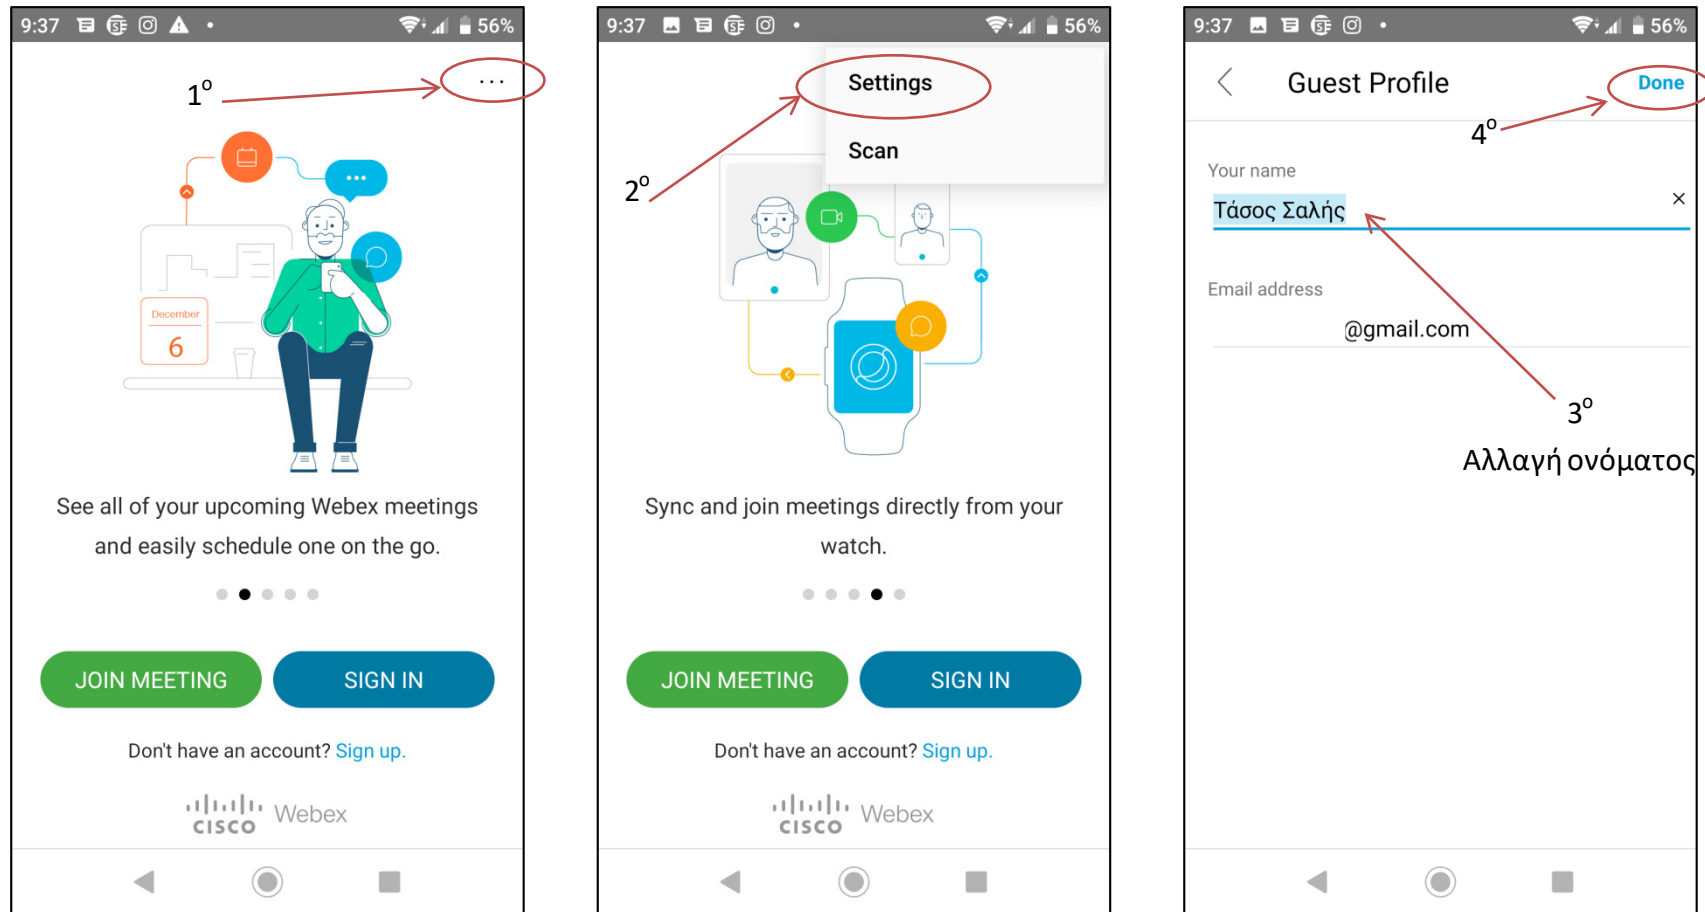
9:37 56%

$1^o$

December
6

See all of your upcoming Webex meetings and easily schedule one on the go.

JOIN MEETING
SIGN IN

Don't have an account? Sign up.

cisco Webex

9:37 56%

Settings
Scan

$2^o$

Sync and join meetings directly from your watch.

JOIN MEETING
SIGN IN

Don't have an account? Sign up.

cisco Webex

9:37 56%

Guest Profile
Done

$4^o$

Your name
Τάσος Σαλής

Email address
@gmail.com

$3^o$
Αλλαγή ονόματος